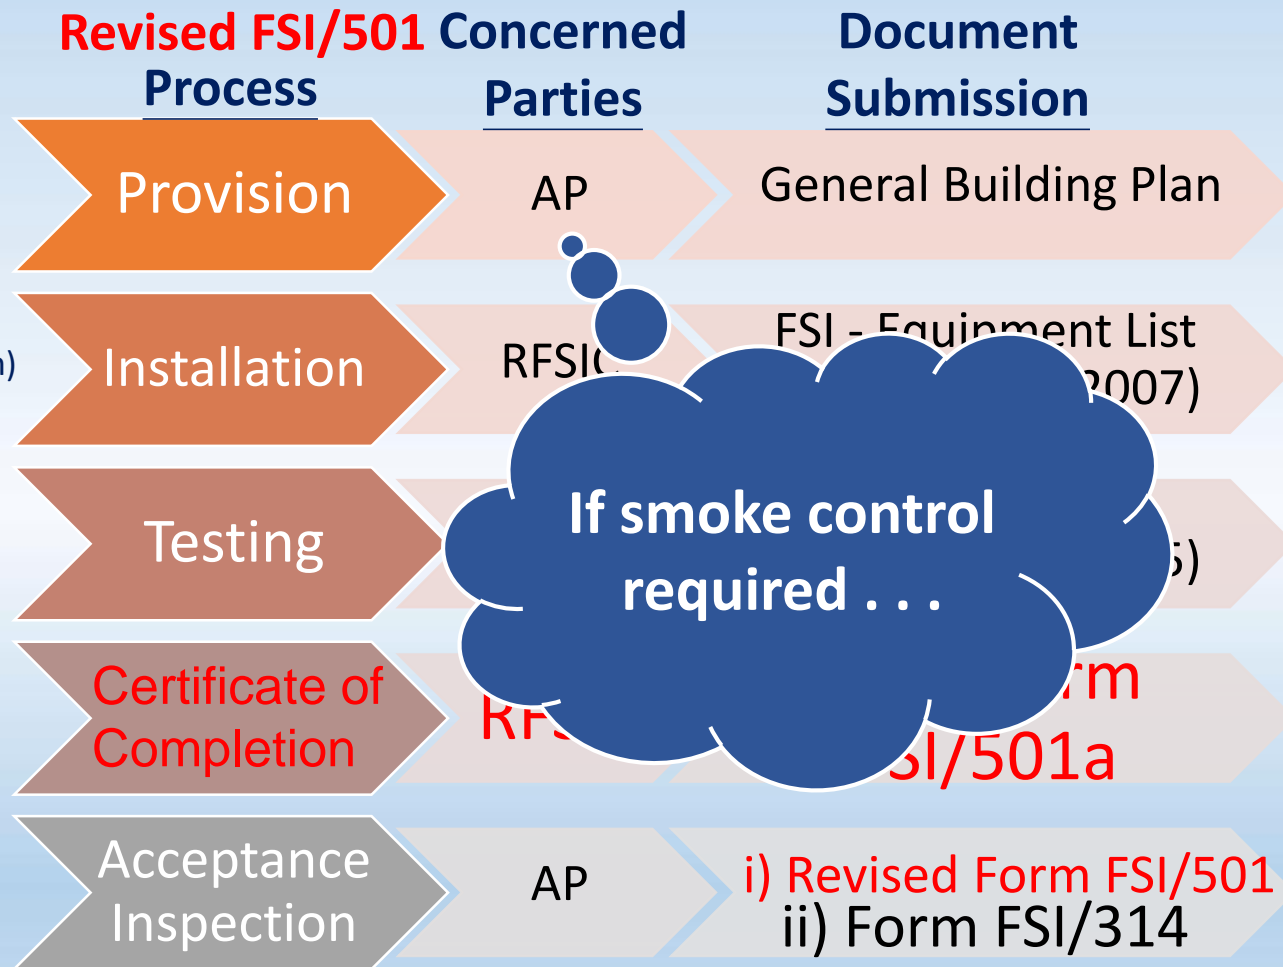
| Revised FSI/501 Process | Concerned Parties | Document Submission |
|---|---|---|
| Provision | AP | General Building Plan |
| Installation | RFSI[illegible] | FSI - Equipment List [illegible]2007) |
| Testing | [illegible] | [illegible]5) |
| Certificate of Completion | RFS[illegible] | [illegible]rm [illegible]SI/501a |
| Acceptance Inspection | AP | i) Revised Form FSI/501 ii) Form FSI/314 |

If smoke control required . . .